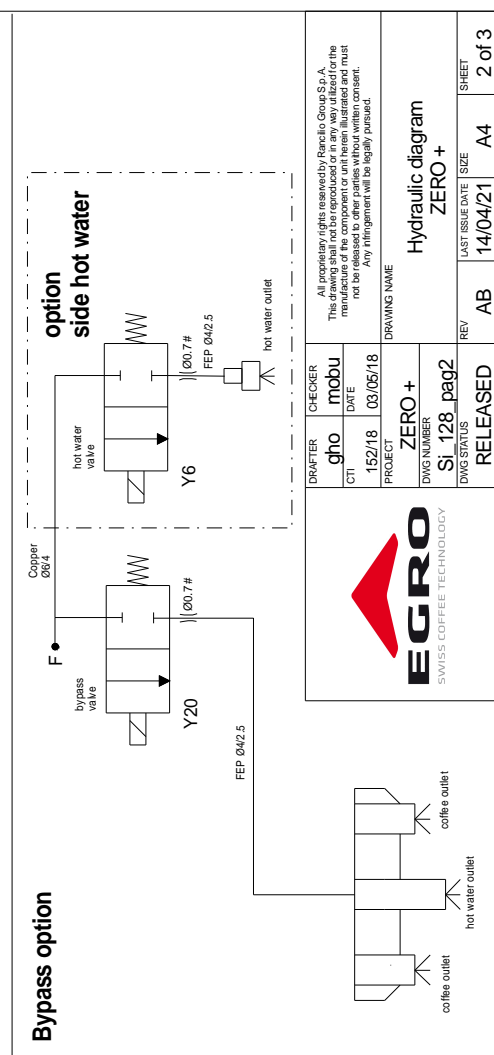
Bypass option

option
side hot water

Copper
Ø6/4

F

bypass
valve

Y20

)|(Ø0.7 #

FEP Ø4/2.5

hot water
valve

Y6

)|(Ø0.7 #
FEP Ø4/2.5

hot water outlet

coffee outlet

hot water outlet

coffee outlet

EGRO
SWISS COFFEE TECHNOLOGY

| DRAFTER | CHECKER |
|---|---|
| gho | mobu |
| CTI | DATE |
| 152/18 | 03/05/18 |

PROJECT
ZERO +
DWG NUMBER
Si_128_pag2
DWG STATUS
RELEASED

All proprietary rights reserved by Rancilio Group S.p.A. This drawing shall not be reproduced or in any way utilized for the manufacture of the component or unit herein illustrated and must not be released to other parties without written consent. Any infringement will be legally pursued.

DRAWING NAME
Hydraulic diagram
ZERO +

| REV | LAST ISSUE DATE | SIZE | SHEET |
|---|---|---|---|
| AB | 14/04/21 | A4 | 2 of 3 |